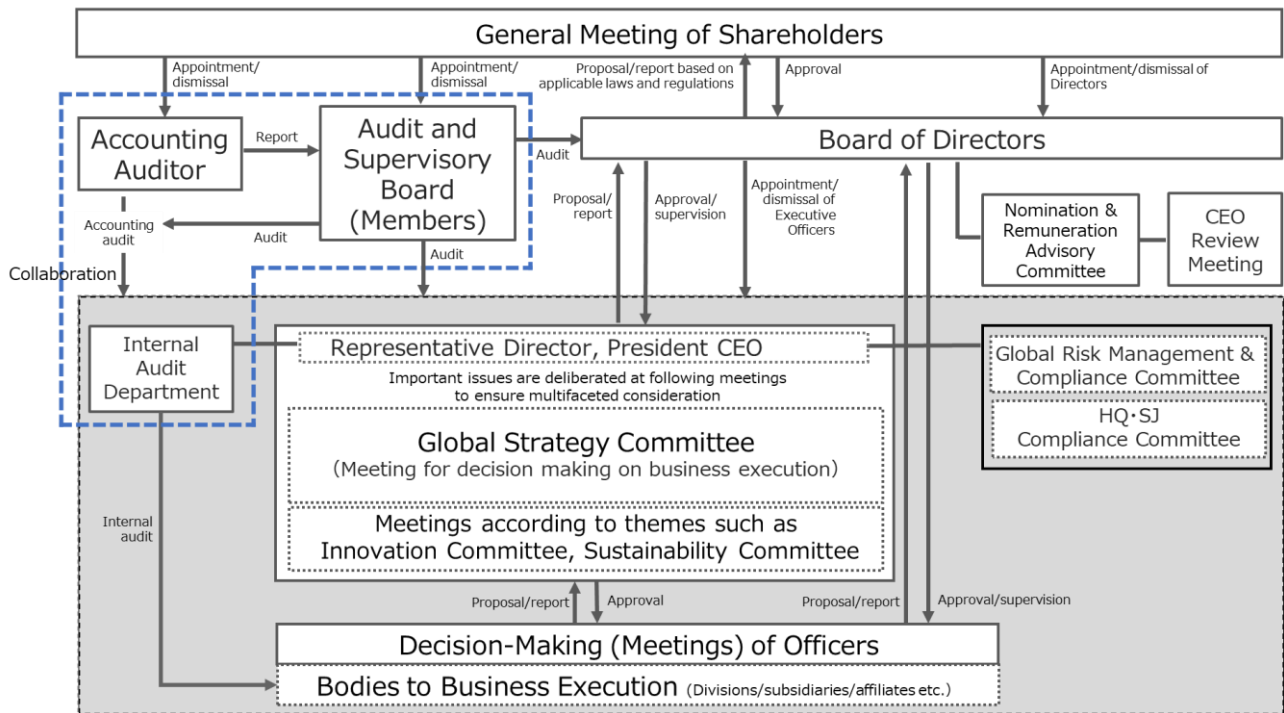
General Meeting of Shareholders

Appointment/dismissal

Appointment/dismissal

Proposal/report based on applicable laws and regulations

Approval

Appointment/dismissal of Directors

Accounting Auditor

Report

Audit and Supervisory Board (Members)

Audit

Board of Directors

Accounting audit

Audit

Proposal/report

Approval/supervision

Appointment/dismissal of Executive Officers

Nomination & Remuneration Advisory Committee

CEO Review Meeting

Collaboration

Audit

Internal Audit Department

Representative Director, President CEO

Important issues are deliberated at following meetings to ensure multifaceted consideration

Global Risk Management & Compliance Committee

HQ・SJ Compliance Committee

Global Strategy Committee
(Meeting for decision making on business execution)

Internal audit

Meetings according to themes such as Innovation Committee, Sustainability Committee

Proposal/report

Approval

Proposal/report

Approval/supervision

Decision-Making (Meetings) of Officers

Bodies to Business Execution (Divisions/subsidiaries/affiliates etc.)